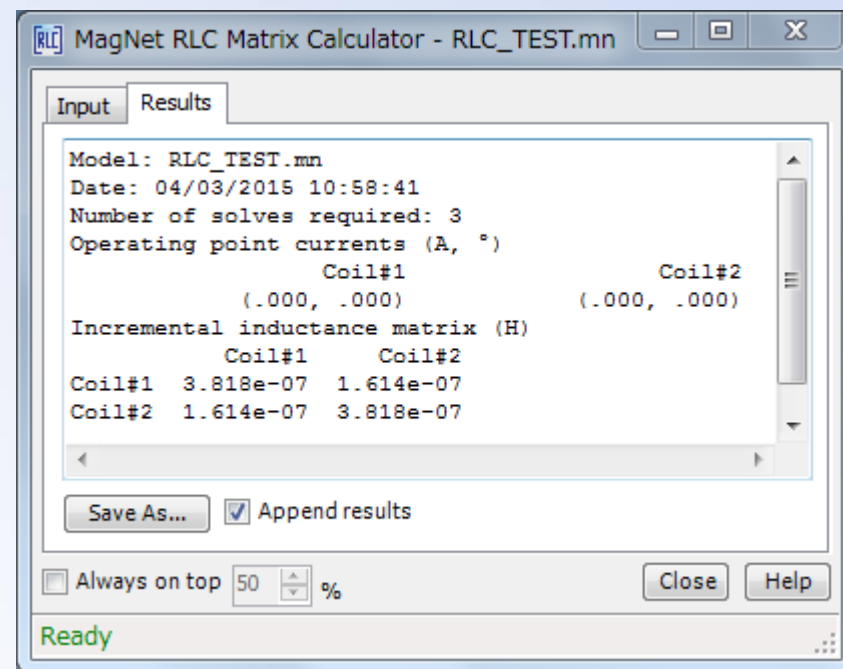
RLC MagNet RLC Matrix Calculator - RLC_TEST.mn

Input Results

Model: RLC_TEST.mn
Date: 04/03/2015 10:58:41
Number of solves required: 3
Operating point currents (A, °)
Coil#1 Coil#2
(.000, .000) (.000, .000)
Incremental inductance matrix (H)

| | Coil#1 | Coil#2 |
|---|---|---|
| Coil#1 | 3.818e-07 | 1.614e-07 |
| Coil#2 | 1.614e-07 | 3.818e-07 |

Save As... Append results

Always on top 50 %

Close Help

Ready